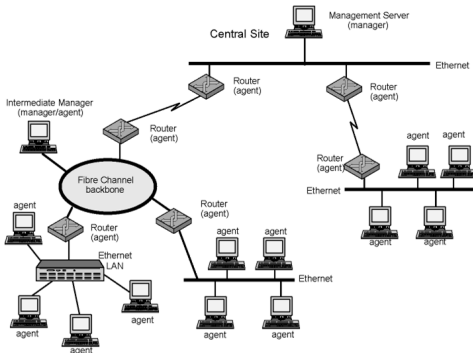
Central Site

Management Server
(manager)

Ethernet

Router
(agent)

Router
(agent)

Intermediate Manager
(manager/agent)

Router
(agent)

Fibre Channel
backbone

Router
(agent)

agent

agent

Router
(agent)

Ethernet

agent

agent

Router
(agent)

agent

agent

Ethernet
LAN

agent

agent

Ethernet

agent

agent

agent

agent

agent